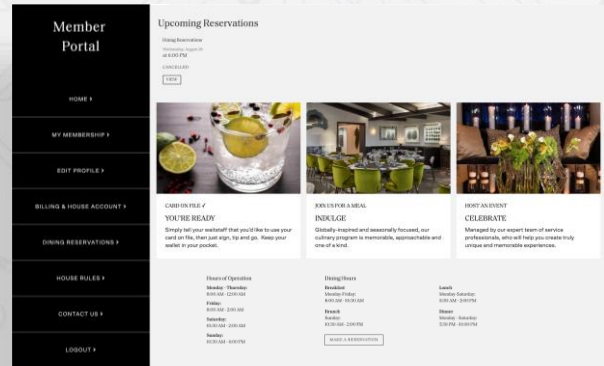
Member Portal

HOME ›

MY MEMBERSHIP ›

EDIT PROFILE ›

BILLING & HOUSE ACCOUNT ›

DINING RESERVATIONS ›

HOUSE RULES ›

CONTACT US ›

LOGOUT ›

Upcoming Reservations

Dining Reservations
Wednesday, August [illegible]
at 6:00 PM

CANCELLED

VIEW

CARD ON FILE ✓
YOU'RE READY
Simply tell your waitstaff that you'd like to use your card on file, then just sign, tip and go. Keep your wallet in your pocket.

JOIN US FOR A MEAL
INDULGE
Globally-inspired and seasonally focused, our culinary program is memorable, approachable and one of a kind.

HOST AN EVENT
CELEBRATE
Managed by our expert team of service professionals, who will help you create truly unique and memorable experiences.

Hours of Operation
Monday - Thursday:
8:00 AM - 12:00 AM
Friday:
8:00 AM - 2:00 AM
Saturday:
10:30 AM - 2:00 AM
Sunday:
10:30 AM - 6:00 PM

Dining Hours
Breakfast
Monday-Friday:
8:00 AM - 10:30 AM
Brunch
Sunday:
10:30 AM - 2:00 PM

Lunch
Monday-Saturday:
11:30 AM - 2:30 PM
Dinner
Monday - Saturday:
5:30 PM - 10:00 PM

MAKE A RESERVATION